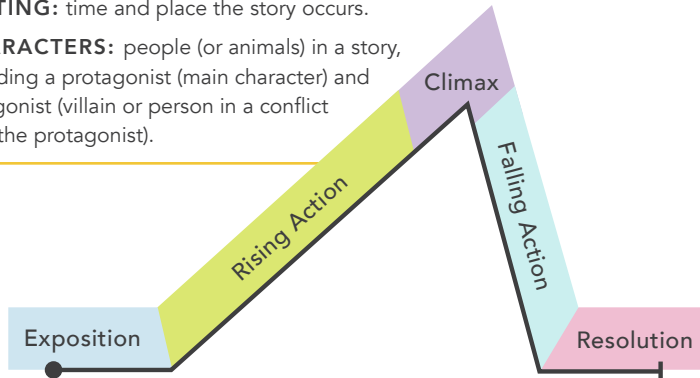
TING: time and place the story occurs.

RACTERS: people (or animals) in a story, ding a protagonist (main character) and gonist (villain or person in a conflict the protagonist).

Climax

Rising Action

Falling Action

Exposition

Resolution